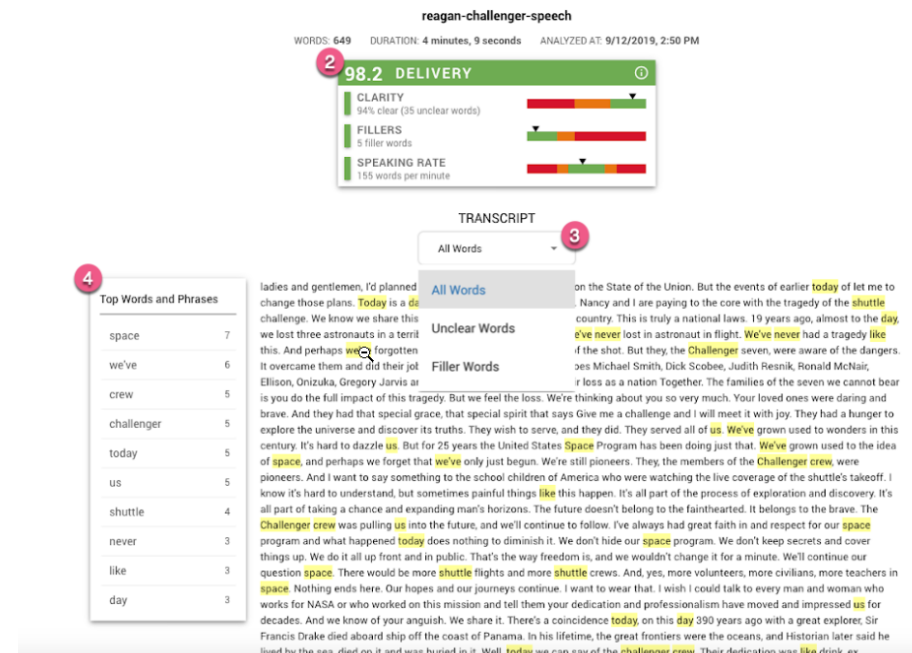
reagan-challenger-speech

WORDS: 649 DURATION: 4 minutes, 9 seconds ANALYZED AT: 9/12/2019, 2:50 PM

2

98.2 DELIVERY

CLARITY
94% clear (35 unclear words)

FILLERS
5 filler words

SPEAKING RATE
155 words per minute

TRANSCRIPT

All Words

3

All Words

Unclear Words

Filler Words

4

Top Words and Phrases

| | |
|---|---|
| space | 7 |
| we've | 6 |
| crew | 5 |
| challenger | 5 |
| today | 5 |
| us | 5 |
| shuttle | 4 |
| never | 3 |
| like | 3 |
| day | 3 |

ladies and gentlemen, I'd planned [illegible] on the State of the Union. But the events of earlier today of let me to change those plans. Today is a da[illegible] . Nancy and I are paying to the core with the tragedy of the shuttle challenge. We know we share this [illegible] country. This is truly a national laws. 19 years ago, almost to the day, we lost three astronauts in a terrib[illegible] 've never lost in astronaut in flight. We've never had a tragedy like this. And perhaps we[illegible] forgotten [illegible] of the shot. But they, the Challenger seven, were aware of the dangers. It overcame them and did their job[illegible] oes Michael Smith, Dick Scobee, Judith Resnik, Ronald McNair, Ellison, Onizuka, Gregory Jarvis an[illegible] r loss as a nation Together. The families of the seven we cannot bear is you do the full impact of this tragedy. But we feel the loss. We're thinking about you so very much. Your loved ones were daring and brave. And they had that special grace, that special spirit that says Give me a challenge and I will meet it with joy. They had a hunger to explore the universe and discover its truths. They wish to serve, and they did. They served all of us. We've grown used to wonders in this century. It's hard to dazzle us. But for 25 years the United States Space Program has been doing just that. We've grown used to the idea of space, and perhaps we forget that we've only just begun. We're still pioneers. They, the members of the Challenger crew, were pioneers. And I want to say something to the school children of America who were watching the live coverage of the shuttle's takeoff. I know it's hard to understand, but sometimes painful things like this happen. It's all part of the process of exploration and discovery. It's all part of taking a chance and expanding man's horizons. The future doesn't belong to the fainthearted. It belongs to the brave. The Challenger crew was pulling us into the future, and we'll continue to follow. I've always had great faith in and respect for our space program and what happened today does nothing to diminish it. We don't hide our space program. We don't keep secrets and cover things up. We do it all up front and in public. That's the way freedom is, and we wouldn't change it for a minute. We'll continue our question space. There would be more shuttle flights and more shuttle crews. And, yes, more volunteers, more civilians, more teachers in space. Nothing ends here. Our hopes and our journeys continue. I want to wear that. I wish I could talk to every man and woman who works for NASA or who worked on this mission and tell them your dedication and professionalism have moved and impressed us for decades. And we know of your anguish. We share it. There's a coincidence today, on this day 390 years ago with a great explorer, Sir Francis Drake died aboard ship off the coast of Panama. In his lifetime, the great frontiers were the oceans, and Historian later said he lived by the sea, died on it and was buried in it. Well, today we can say of the challenger crew. Their dedication was like drink, ex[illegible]